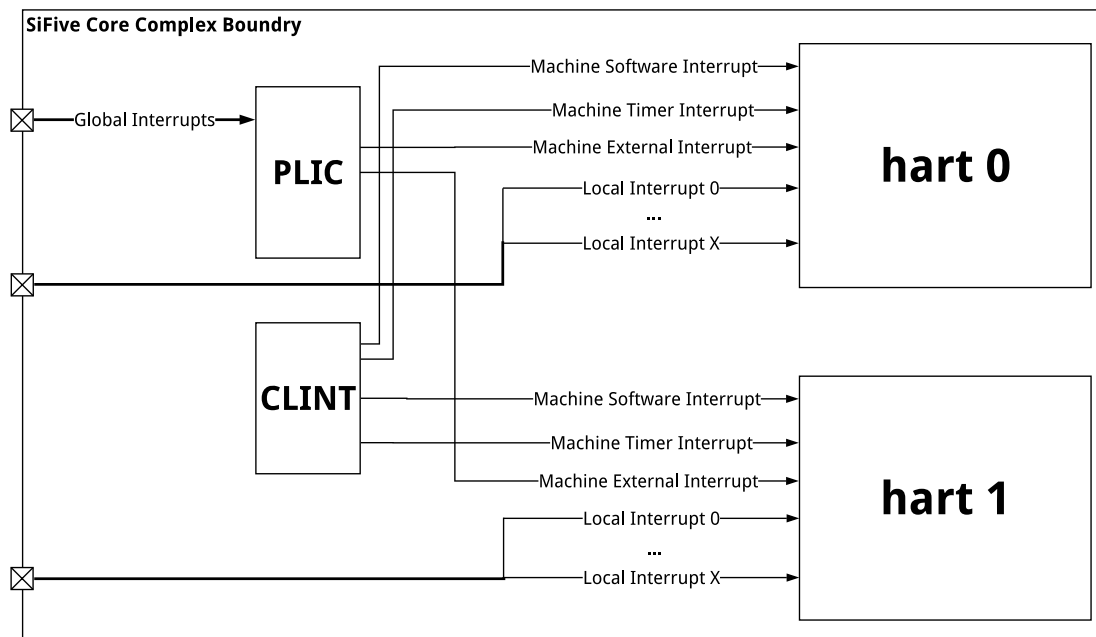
SiFive Core Complex Boundry

Global Interrupts

PLIC

CLINT

Machine Software Interrupt
Machine Timer Interrupt
Machine External Interrupt
Local Interrupt 0
...
Local Interrupt X

hart 0

Machine Software Interrupt
Machine Timer Interrupt
Machine External Interrupt
Local Interrupt 0
...
Local Interrupt X

hart 1